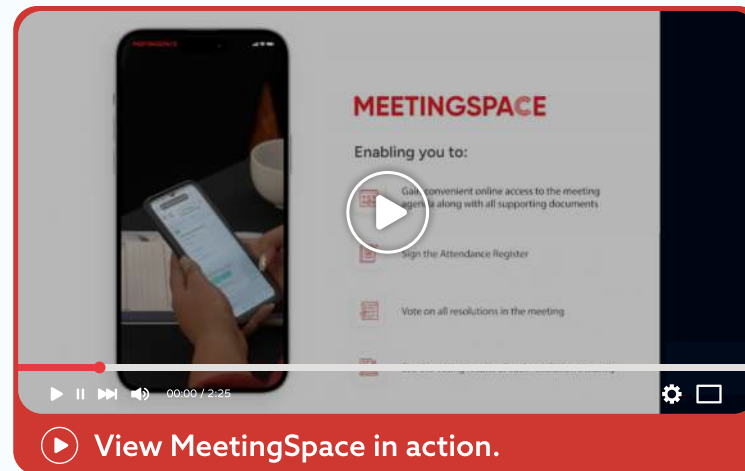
MEETINGSPACE

MEETINGSPACE

Enabling you to:

Gain convenient online access to the meeting agenda along with all supporting documents

Sign the Attendance Register

Vote on all resolutions in the meeting

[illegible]

00:00 / 2:25

View MeetingSpace in action.